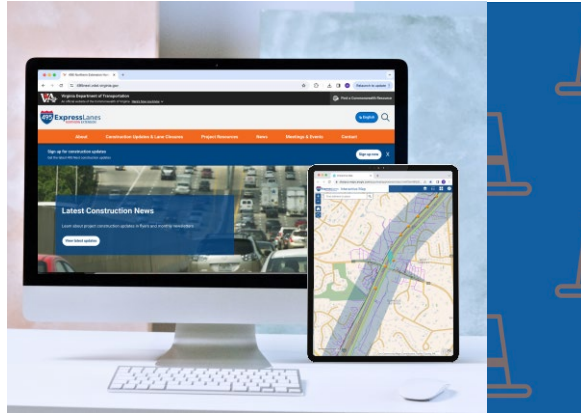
Virginia Department of Transportation

ExpressLanes

About
Construction Updates & Lane Closures
Project Resources
News
Meetings & Events
Contact

Sign up for construction updates
Sign up now

Latest Construction News
Learn about project construction updates in Rapid and monthly newsletters.
View latest updates

Interactive Map